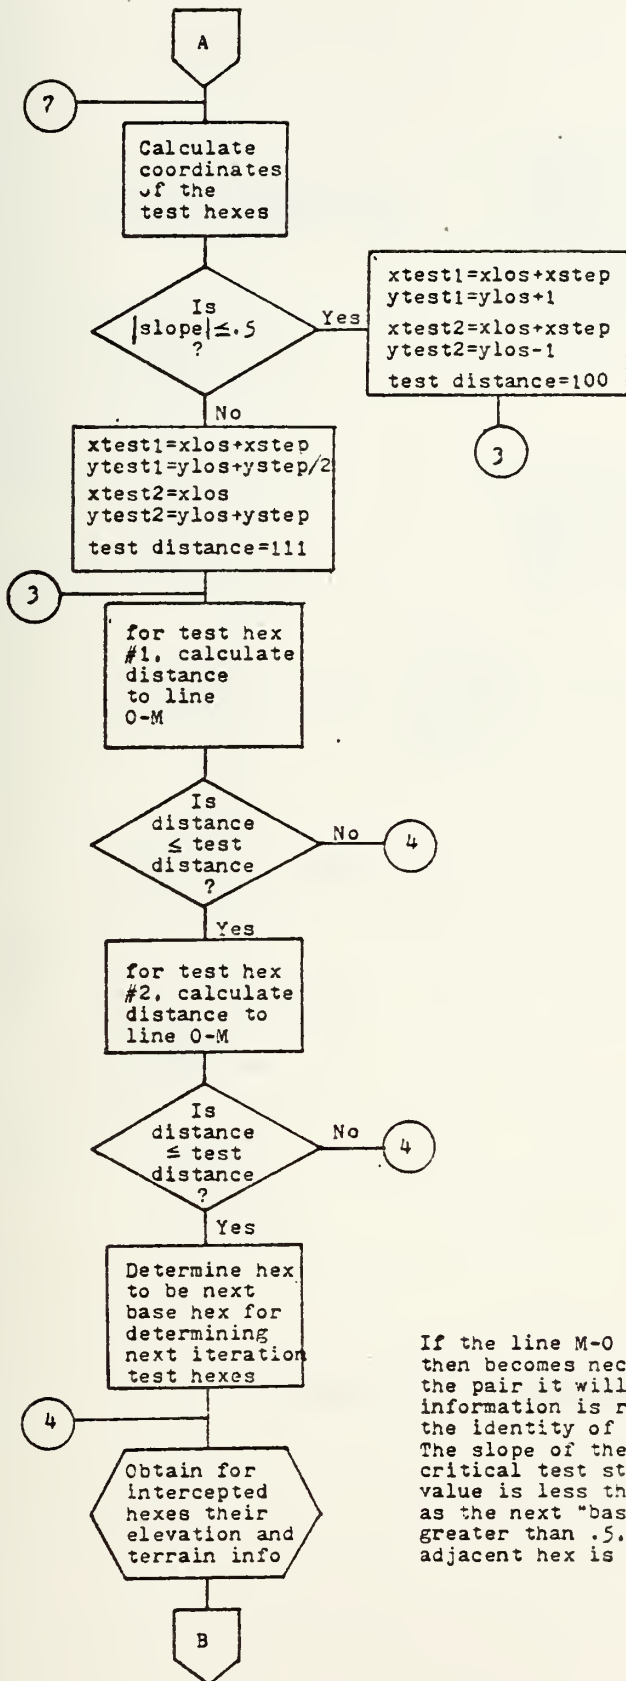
A

7

Calculate coordinates of the test hexes

Is $|slope| \leq .5$ ?

Yes

xtest1=xlos+xstep
ytest1=ylos+1
xtest2=xlos+xstep
ytest2=ylos-1
test distance=100

3

No

xtest1=xlos+xstep
ytest1=ylos+ystep/2
xtest2=xlos
ytest2=ylos+ystep
test distance=111

3

for test hex #1, calculate distance to line 0-M

Is distance $\leq$ test distance ?

No

4

Yes

for test hex #2, calculate distance to line 0-M

Is distance $\leq$ test distance ?

No

4

Yes

Determine hex to be next base hex for determining next iteration test hexes

4

Obtain for intercepted hexes their elevation and terrain info

B

If the line M-0 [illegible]
then becomes nec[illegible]
the pair it will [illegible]
information is r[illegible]
the identity of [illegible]
The slope of the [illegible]
critical test st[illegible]
value is less th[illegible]
as the next "bas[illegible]
greater than .5. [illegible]
adjacent hex is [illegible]